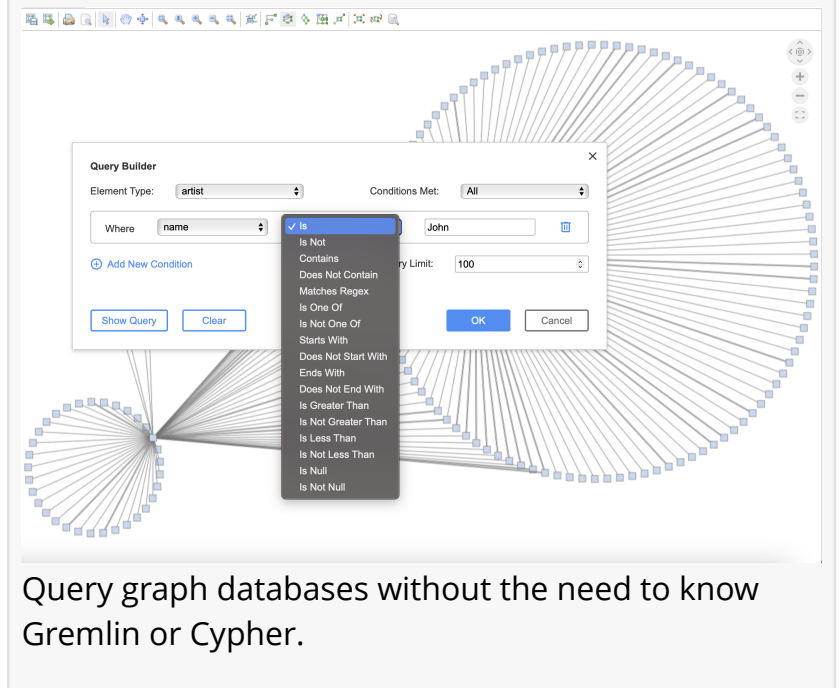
Query Builder

×

Element Type: artist

Conditions Met: All

Where name

✓ Is
Is Not
Contains
Does Not Contain
Matches Regex
Is One Of
Is Not One Of
Starts With
Does Not Start With
Ends With
Does Not End With
Is Greater Than
Is Not Greater Than
Is Less Than
Is Not Less Than
Is Null
Is Not Null

John

Add New Condition

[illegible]y Limit: 100

Show Query Clear

OK Cancel

Query graph databases without the need to know Gremlin or Cypher.